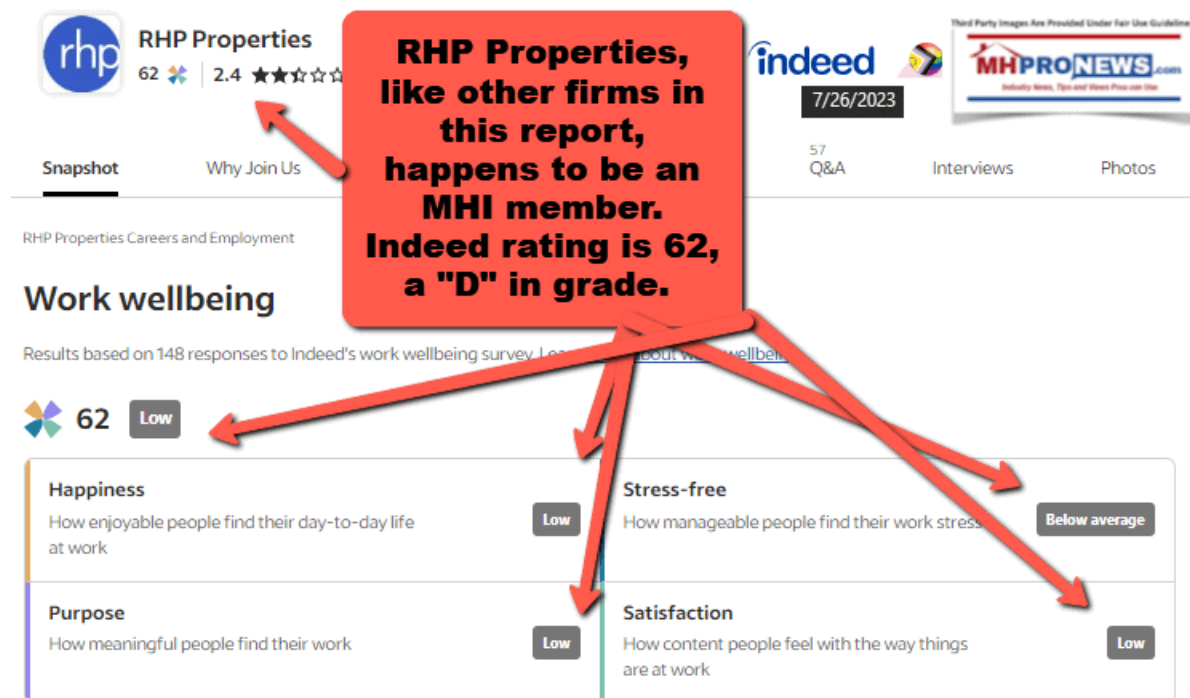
rhp

RHP Properties

62 | 2.4

RHP Properties, like other firms in this report, happens to be an MHI member. Indeed rating is 62, a "D" in grade.

indeed

7/26/2023

Third Party Images Are Provided Under Fair Use Guideline

MHPRONEWS.com

Industry News, Tips and Views Pros can Use

Snapshot Why Join Us 57 Q&A Interviews Photos

RHP Properties Careers and Employment

Work wellbeing

Results based on 148 responses to Indeed's work wellbeing survey. Lea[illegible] about w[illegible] wellbei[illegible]

62 Low

| Happiness<br>How enjoyable people find their day-to-day life at work | Low | Stress-free<br>How manageable people find their work stress | Below average |
|---|---|---|---|
| Purpose<br>How meaningful people find their work | Low | Satisfaction<br>How content people feel with the way things are at work | Low |